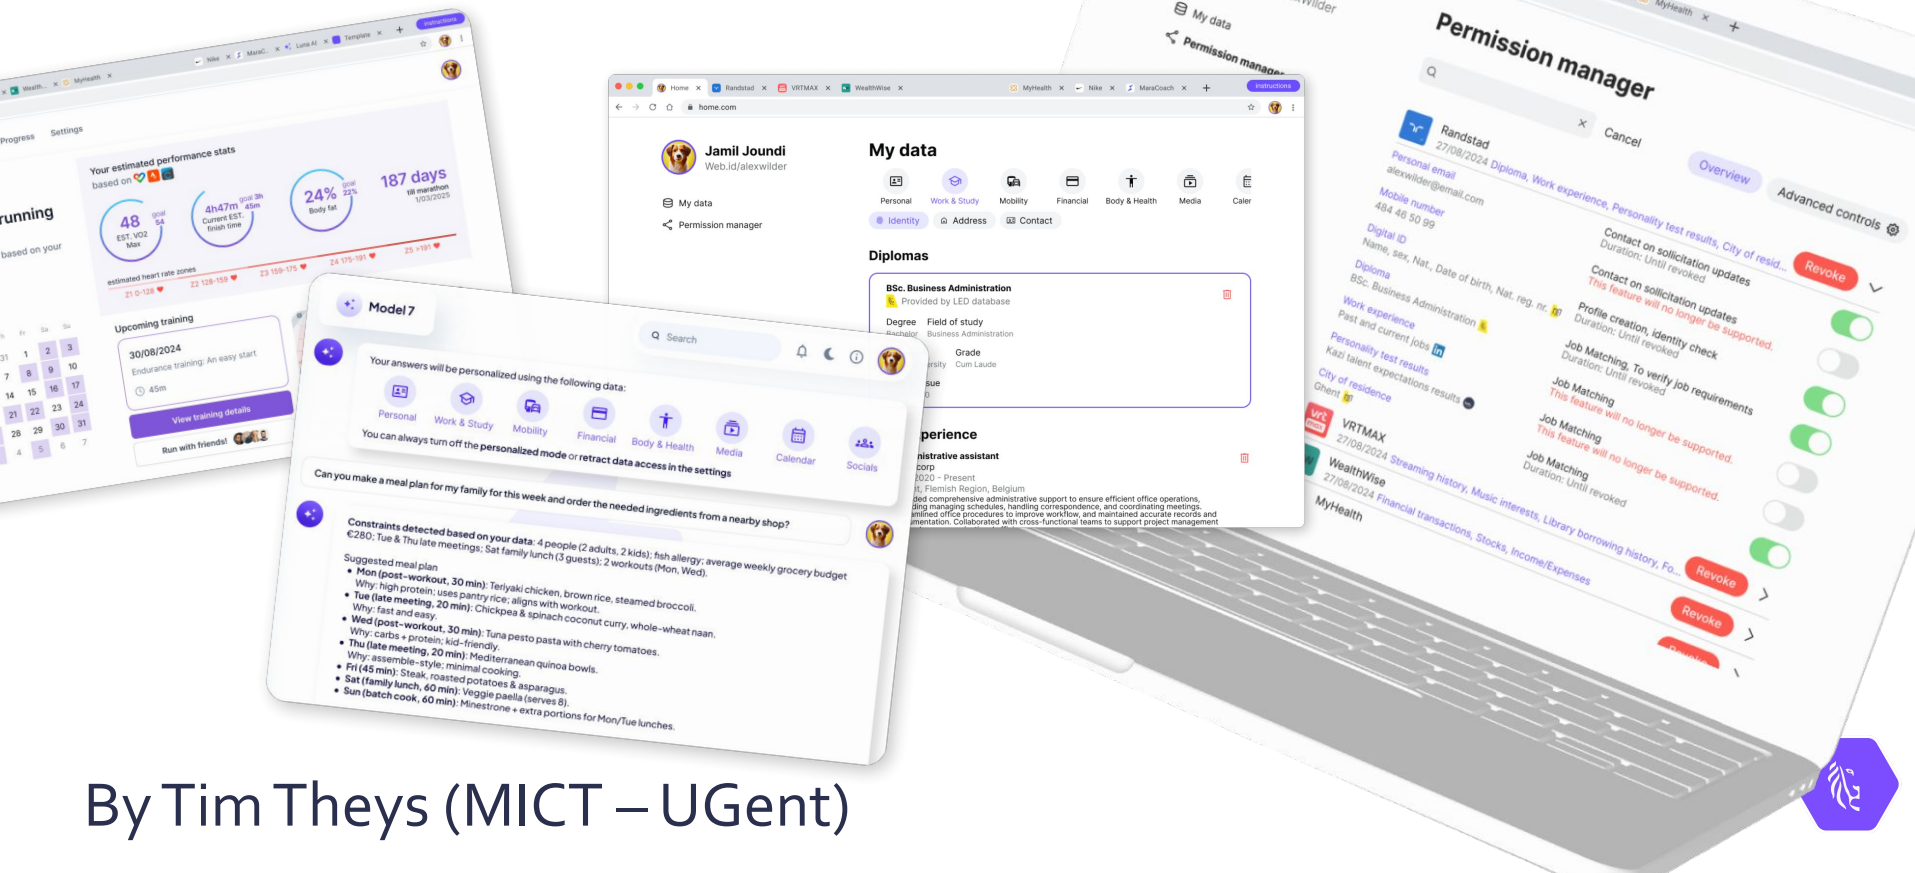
Progress Settings

Your estimated performance stats
based on

48 EST. VO2 Max

4h47m Current EST. finish time

24% Body fat

187 days till marathon 1/03/2025

estimated heart rate zones

Running

based on your

Upcoming training

30/08/2024
Endurance training: An easy start
45m

View training details

Run with friends!

Home Randstad VRTMAX WealthWise MyHealth Nike MaraCoach

home.com

Jamil Joundi
Web.id/alexwilder

My data
Permission manager

My data

Personal Work & Study Mobility Financial Body & Health Media Caler

Identity Address Contact

Diplomas

BSc. Business Administration
Provided by LED database

Degree Bachelor
Field of study Business Administration

Grade Cum Laude

perience

nistrative assistant
corp
2020 - Present
t, Flemish Region, Belgium

Model 7

Search

Your answers will be personalized using the following data:

Personal Work & Study Mobility Financial Body & Health Media Calendar Socials

You can always turn off the personalized mode or retract data access in the settings

Can you make a meal plan for my family for this week and order the needed ingredients from a nearby shop?

Constraints detected based on your data: 4 people (2 adults, 2 kids); fish allergy; average weekly grocery budget €280; Tue & Thu late meetings; Sat family lunch (3 guests); 2 workouts (Mon, Wed).

Suggested meal plan
• Mon (post-workout, 30 min): Teriyaki chicken, brown rice, steamed broccoli.
Why: high protein; uses pantry rice; aligns with workout.
• Tue (late meeting, 20 min): Chickpea & spinach coconut curry, whole-wheat naan.
Why: fast and easy.
• Wed (post-workout, 30 min): Tuna pesto pasta with cherry tomatoes.
Why: carbs + protein; kid-friendly.
• Thu (late meeting, 20 min): Mediterranean quinoa bowls.
Why: assemble-style; minimal cooking.
• Fri (45 min): Steak, roasted potatoes & asparagus.
• Sat (family lunch, 60 min): Veggie paella (serves 8).
• Sun (batch cook, 60 min): Minestrone + extra portions for Mon/Tue lunches.

My data
Permission manager

Permission manager

Cancel

Overview Advanced controls

Randstad
27/08/2024 Diploma, Work experience, Personality test results, City of resid...
Revoke

Personal email
alexwilder@email.com
Mobile number
484 46 50 99
Digital ID
Name, sex, Nat., Date of birth, Nat. reg. nr.
Diploma
BSc. Business Administration
Work experience
Past and current jobs
Personality test results
Kazi talent expectations results
City of residence
Ghent

Contact on solicitation updates
Duration: Until revoked
Contact on solicitation updates
This feature will no longer be supported.
Profile creation, identity check
Duration: Until revoked
Job Matching, To verify job requirements
Duration: Until revoked
Job Matching
This feature will no longer be supported.
Job Matching
This feature will no longer be supported.
Job Matching
Duration: Until revoked

VRTMAX
27/08/2024 Streaming history, Music interests, Library borrowing history, Fo...
Revoke

WealthWise
27/08/2024 Financial transactions, Stocks, Income/Expenses
Revoke

MyHealth

By Tim Theys (MICT – UGent)